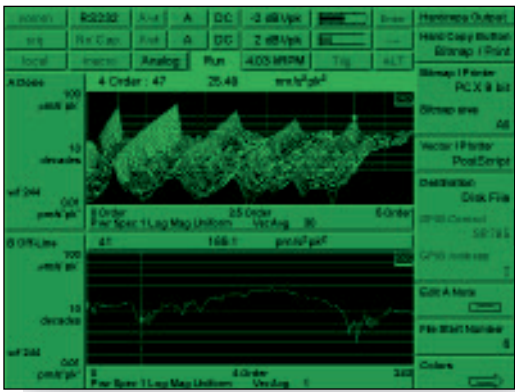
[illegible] RS232 Xnd A DC -2 dBVpk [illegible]
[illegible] Rt Cap Xnd A DC 2 dBVpk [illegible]
local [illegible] Analog Run -4.03 RPM Trig ALT

Hardcopy Output
Hard Copy Button
Bitmap / Print

A Video
4 Order : 47 25.48 mm/s²/pk²
100
µm/s pk²
10
decades
wf 244
0.01
pm/s pk²
0 Order 2.5 Order 5 Order
Pwr Spec 1 Log Mag Uniform Vec Avg 30

Bitmap / Printer
PCX 8 bit
Bitmap area
All

Vector / Printer
PostScript

Destination
Disk File
GPIB Control
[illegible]
GPIB Address
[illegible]

B Off-Line 41 168.1 pm/s pk²
100
µm/s pk²
10
decades
wf 244
0.01
pm/s pk²
0 4 Order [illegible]
Pwr Spec 1 Log Mag Uniform Vec Avg 1

Edit A Note
File Start Number
8
Colors